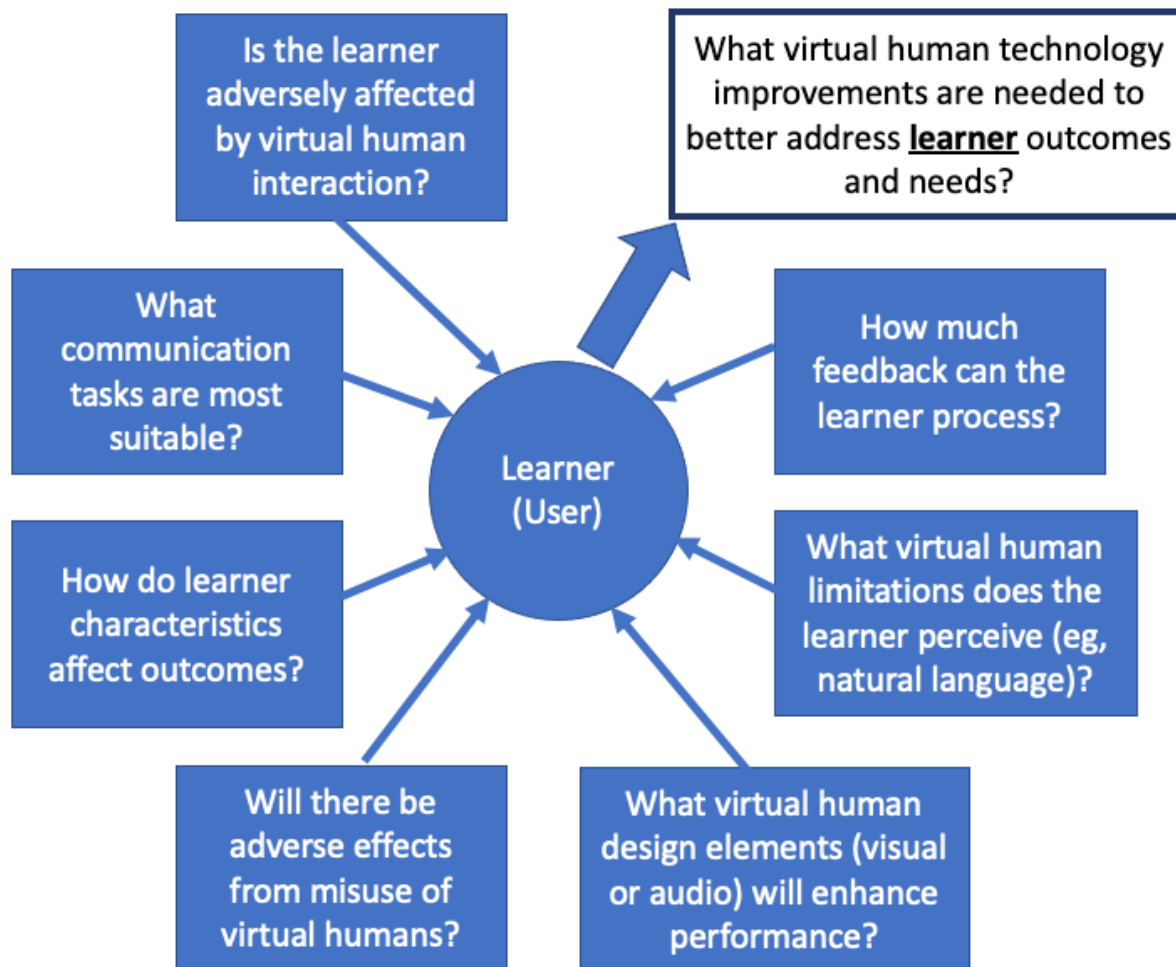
Is the learner adversely affected by virtual human interaction?

What virtual human technology improvements are needed to better address learner outcomes and needs?

What communication tasks are most suitable?

How much feedback can the learner process?

Learner (User)

How do learner characteristics affect outcomes?

What virtual human limitations does the learner perceive (eg, natural language)?

Will there be adverse effects from misuse of virtual humans?

What virtual human design elements (visual or audio) will enhance performance?